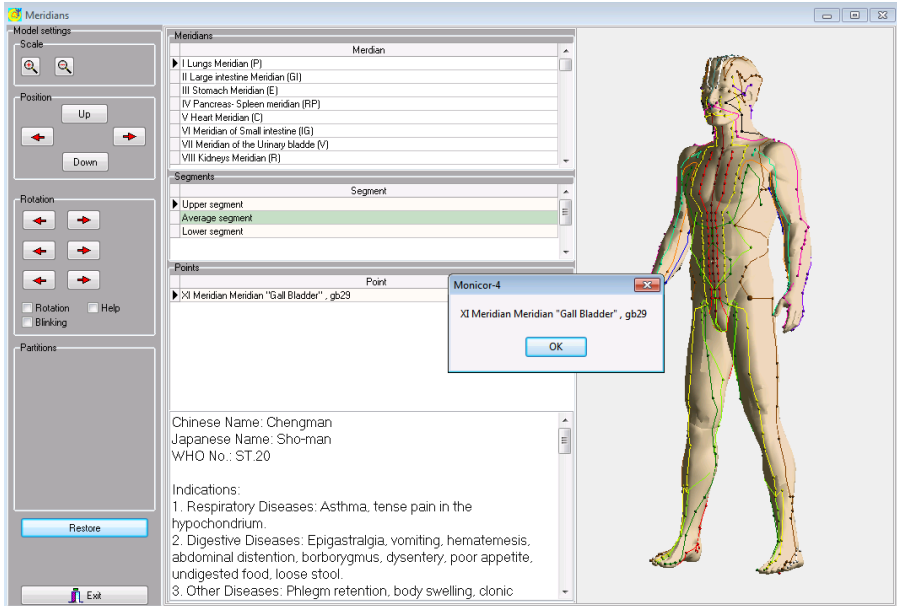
Meridians

Model settings

Scale

Position

Up

Down

Rotation

Rotation

Help

Blinking

Partitions

Restore

Exit

Meridians

| Merdian |
|---|
| I Lungs Meridian (P) |
| II Large intestine Meridian (GI) |
| III Stomach Meridian (E) |
| IV Pancreas- Spleen meridian (RP) |
| V Heart Meridian (C) |
| VI Meridian of Small intestine (IG) |
| VII Meridian of the Urinary bladde (V) |
| VIII Kidneys Meridian (R) |

Segments

| Segment |
|---|
| Upper segment |
| Average segment |
| Lower segment |

Points

| Point |
|---|
| XI Meridian Meridian "Gall Bladder" , gb29 |

Monicor-4

XI Meridian Meridian "Gall Bladder" , gb29

OK

Chinese Name: Chengman
Japanese Name: Sho-man
WHO No.: ST.20

Indications:
1. Respiratory Diseases: Asthma, tense pain in the hypochondrium.
2. Digestive Diseases: Epigastralgia, vomiting, hematemesis, abdominal distention, borborygmus, dysentery, poor appetite, undigested food, loose stool.
3. Other Diseases: Phlegm retention, body swelling, clonic